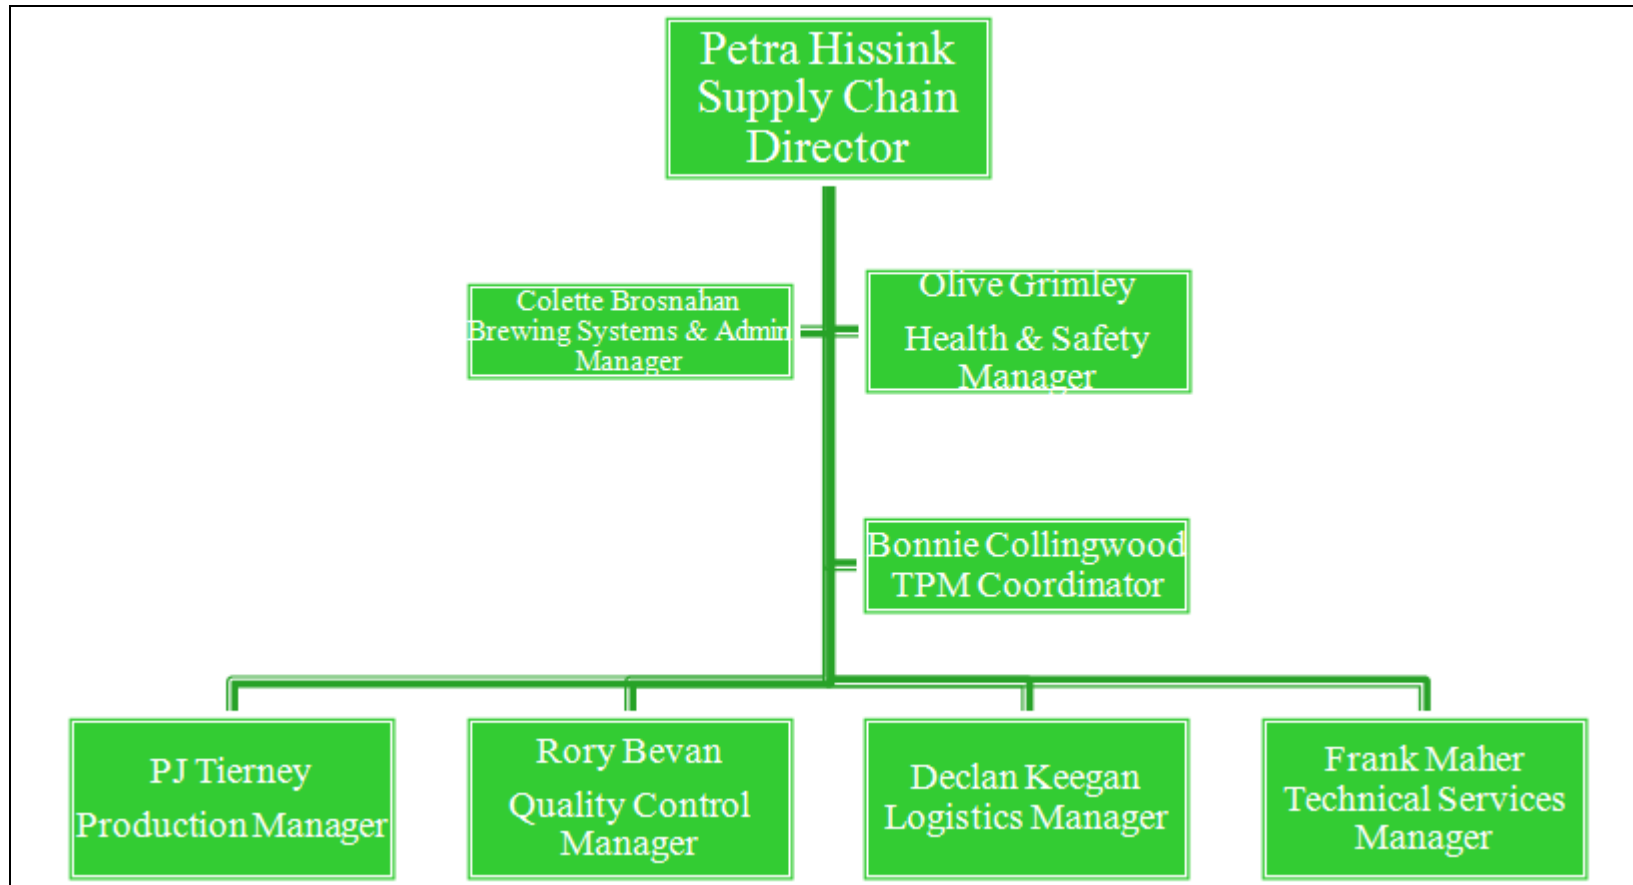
Petra Hissink
Supply Chain
Director

Colette Brosnahan
Brewing Systems & Admin
Manager

Olive Grimley
Health & Safety
Manager

Bonnie Collingwood
TPM Coordinator

PJ Tierney
Production Manager

Rory Bevan
Quality Control
Manager

Declan Keegan
Logistics Manager

Frank Maher
Technical Services
Manager